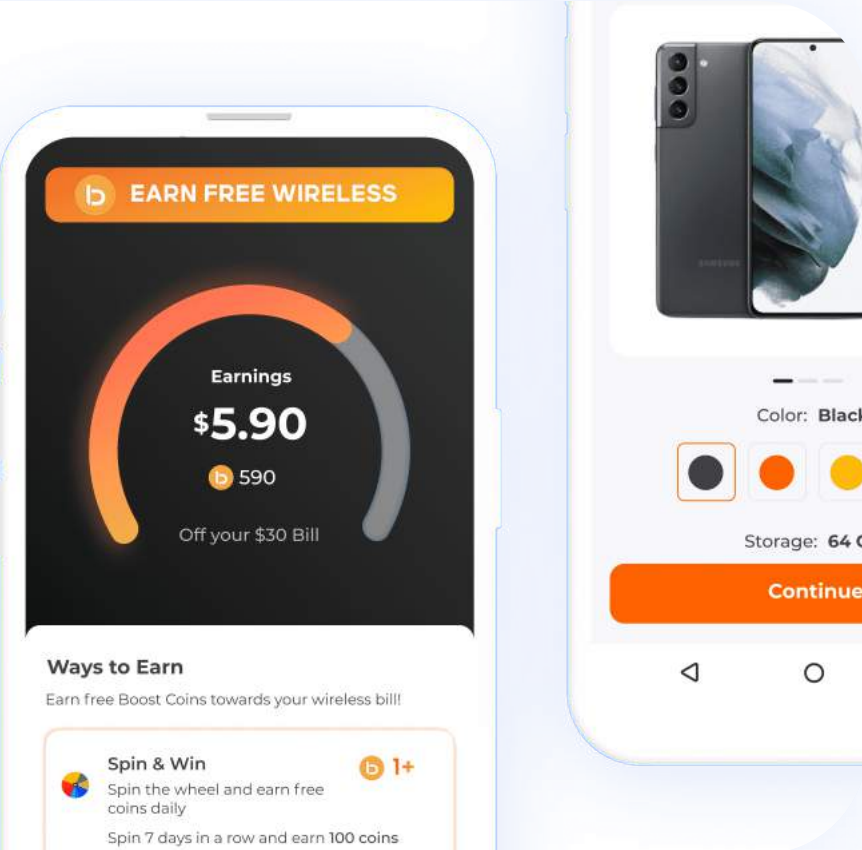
EARN FREE WIRELESS

Earnings
$5.90
590
Off your $30 Bill

Ways to Earn
Earn free Boost Coins towards your wireless bill!

Spin & Win
1+
Spin the wheel and earn free coins daily
Spin 7 days in a row and earn 100 coins

SAMSUNG

Color: Black

Storage: 64 G

Continue